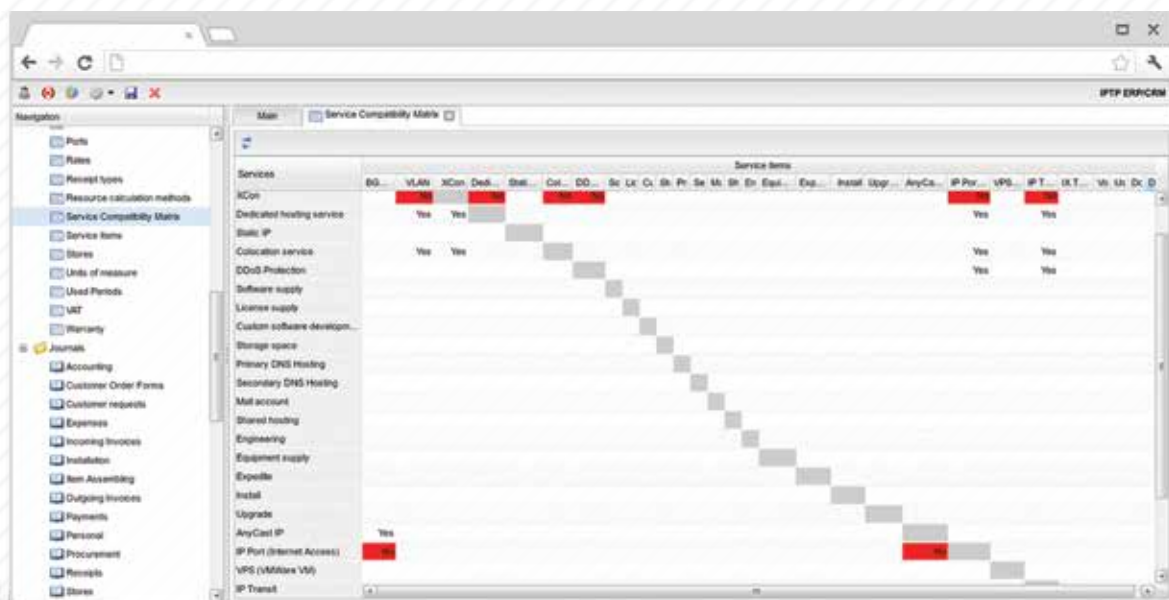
IPTP ERP/CRM

Navigation

Ports
Rates
Receipt types
Resource calculation methods
Service Compatibility Matrix
Service items
Stores
Units of measure
Used Periods
VAT
Warranty
Journals
Accounting
Customer Order Forms
Customer requests
Expenses
Incoming Invoices
Installation
Item Assembling
Outgoing Invoices
Payments
Personal
Procurement
Receipts
Stores

Main
Service Compatibility Matrix

Service items

| Services | BG... | VLAN | XCon | Dedi... | Stati... | Col... | DD... | Sc | Li | Cu | St | Pr | Se | M | Sh | En | Equi... | Exp... | Install | Upgr... | AnyCa... | IP Por... | VPS... | IP T... | IX T... | Vc | Uc | Dc | D |
|---|---|---|---|---|---|---|---|---|---|---|---|---|---|---|---|---|---|---|---|---|---|---|---|---|---|---|---|---|---|
| XCon | | Yes | | Yes | | Yes | Yes | | | | | | | | | | | | | | | Yes | | Yes | | | | | |
| Dedicated hosting service | | Yes | Yes | | | | | | | | | | | | | | | | | | | Yes | | Yes | | | | | |
| Static IP | | | | | | | | | | | | | | | | | | | | | | | | | | | | | |
| Colocation service | | Yes | Yes | | | | | | | | | | | | | | | | | | | Yes | | Yes | | | | | |
| DDoS Protection | | | | | | | | | | | | | | | | | | | | | | Yes | | Yes | | | | | |
| Software supply | | | | | | | | | | | | | | | | | | | | | | | | | | | | | |
| License supply | | | | | | | | | | | | | | | | | | | | | | | | | | | | | |
| Custom software developm... | | | | | | | | | | | | | | | | | | | | | | | | | | | | | |
| Storage space | | | | | | | | | | | | | | | | | | | | | | | | | | | | | |
| Primary DNS Hosting | | | | | | | | | | | | | | | | | | | | | | | | | | | | | |
| Secondary DNS Hosting | | | | | | | | | | | | | | | | | | | | | | | | | | | | | |
| Mail account | | | | | | | | | | | | | | | | | | | | | | | | | | | | | |
| Shared hosting | | | | | | | | | | | | | | | | | | | | | | | | | | | | | |
| Engineering | | | | | | | | | | | | | | | | | | | | | | | | | | | | | |
| Equipment supply | | | | | | | | | | | | | | | | | | | | | | | | | | | | | |
| Expedite | | | | | | | | | | | | | | | | | | | | | | | | | | | | | |
| Install | | | | | | | | | | | | | | | | | | | | | | | | | | | | | |
| Upgrade | | | | | | | | | | | | | | | | | | | | | | | | | | | | | |
| AnyCast IP | Yes | | | | | | | | | | | | | | | | | | | | | | | | | | | | |
| IP Port (Internet Access) | Yes | | | | | | | | | | | | | | | | | | | | Yes | | | | | | | | |
| VPS (VMWare VM) | | | | | | | | | | | | | | | | | | | | | | | | | | | | | |
| IP Transit | | | | | | | | | | | | | | | | | | | | | | | | | | | | | |